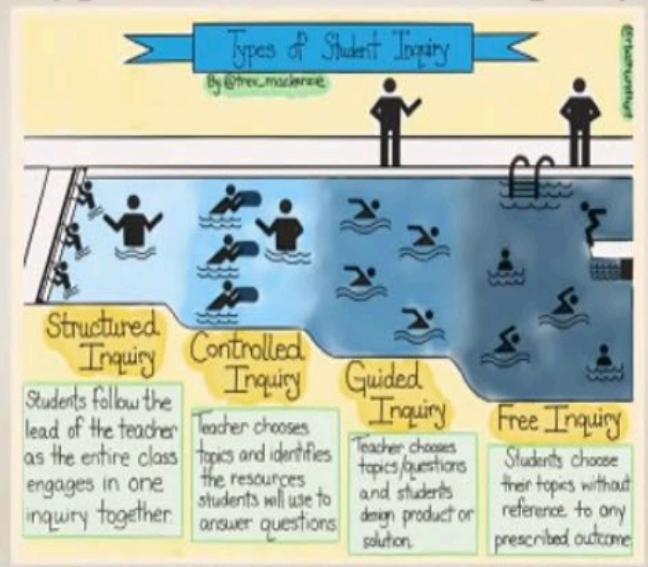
Types of Student Inquiry

By @trev_mackenzie

@sylviaduckworth

Structured Inquiry

Students follow the lead of the teacher as the entire class engages in one inquiry together.

Controlled Inquiry

Teacher chooses topics and identifies the resources students will use to answer questions

Guided Inquiry

Teacher chooses topics/questions and students design product or solution.

Free Inquiry

Students choose their topics without reference to any prescribed outcome